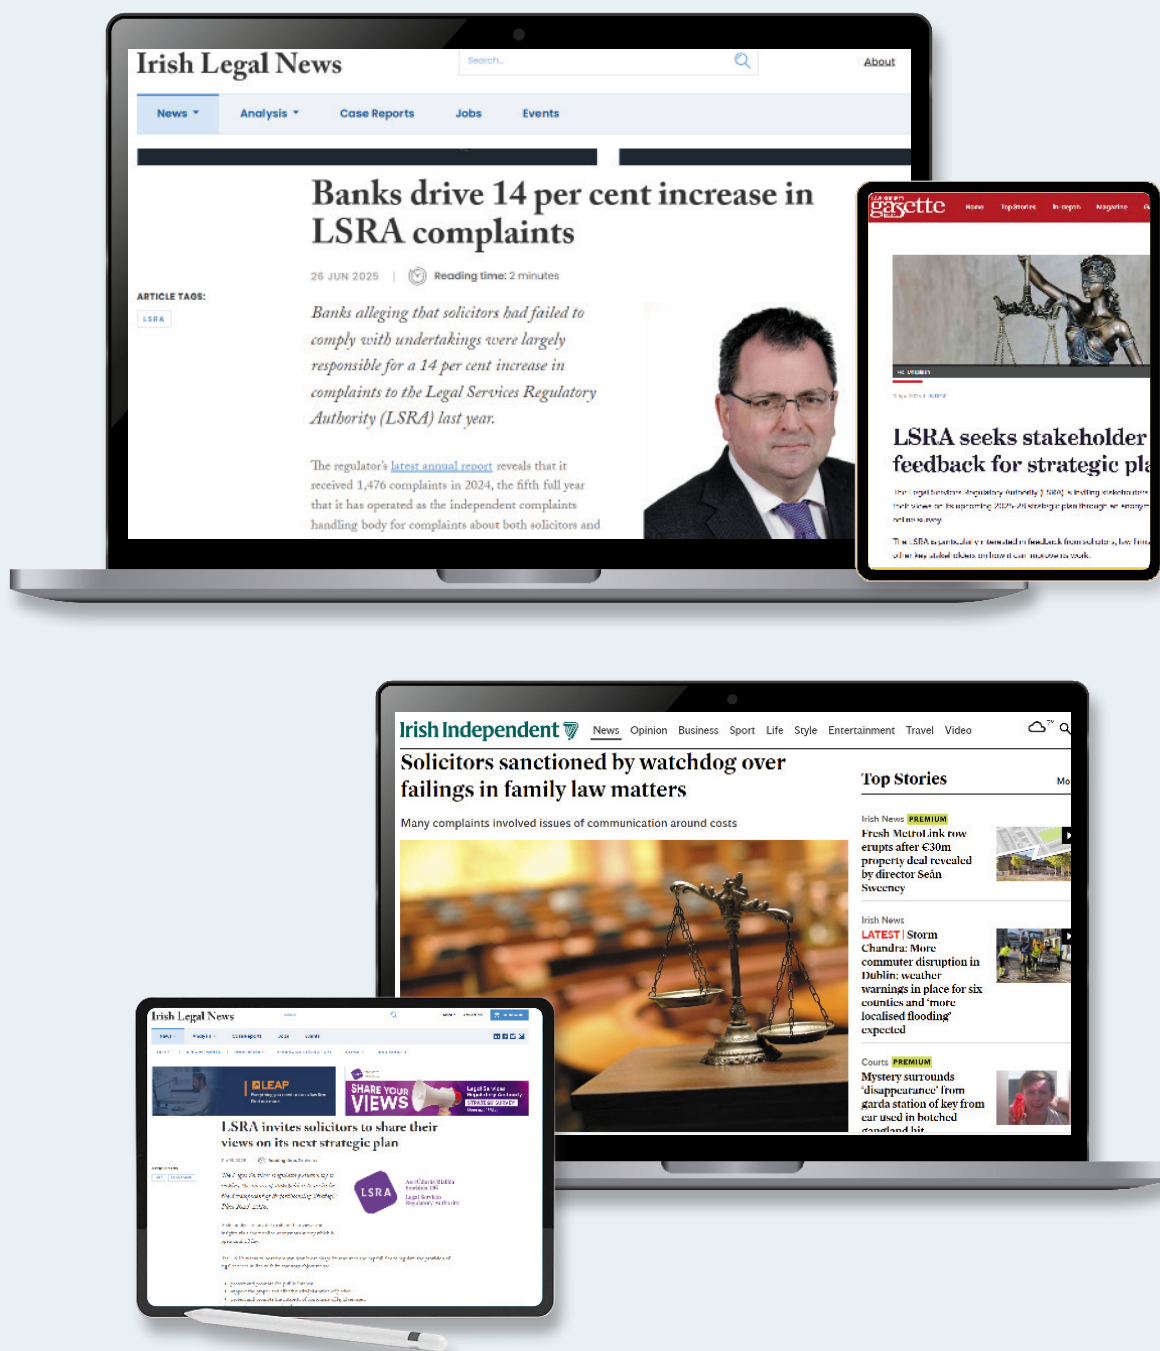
Irish Legal News

Search..

About

News ▾ Analysis ▾ Case Reports Jobs Events

Banks drive 14 per cent increase in LSRA complaints

26 JUN 2025 | Reading time: 2 minutes

ARTICLE TAGS:

LSRA

Banks alleging that solicitors had failed to comply with undertakings were largely responsible for a 14 per cent increase in complaints to the Legal Services Regulatory Authority (LSRA) last year.

The regulator's latest annual report reveals that it received 1,476 complaints in 2024, the fifth full year that it has operated as the independent complaints handling body for complaints about both solicitors and

gazette

Home Top stories In-depth Magazine

LSRA seeks stakeholder feedback for strategic pla

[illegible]

Irish Independent

News Opinion Business Sport Life Style Entertainment Travel Video

Solicitors sanctioned by watchdog over failings in family law matters

Many complaints involved issues of communication around costs

Top Stories

Irish News PREMIUM

Fresh MetroLink row erupts after €30m property deal revealed by director Seán Sweeney

Irish News

LATEST | Storm Chandra: More commuter disruption in Dublin; weather warnings in place for six counties and 'more localised flooding' expected

Courts PREMIUM

Mystery surrounds 'disappearance' from garda station of key from car used in botched

Irish Legal News

LEAP

SHARE YOUR VIEWS

LSRA invites solicitors to share their views on its next strategic plan

LSRA

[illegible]